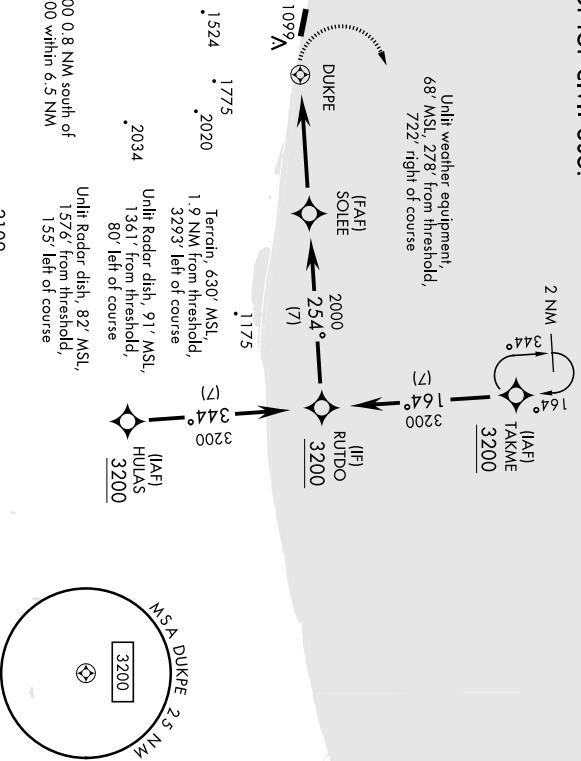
Unlit weather equipment, 68' MSL, 278' from threshold, 722' right of course

DUKPE

1096

V

1775

1524

2020

2034

00 0.8 NM south of
00 within 6.5 NM

(FAF)
SOLEE

Terrain, 630' MSL, 1.9 NM from threshold, 3293' left of course

Unlit Radar dish, 91' MSL, 1361' from threshold, 80' left of course

Unlit Radar dish, 82' MSL, 1576' from threshold, 155' left of course

1175

2000
254°
(7)

2 NM
344°
164°

(IAF)
TAKME
3200

(7)
164°
3200

(IF)
RUTDO
3200

(7)
344°
3200

(IAF)
HULAS
3200

MSA DUKPE 25 NM
3200